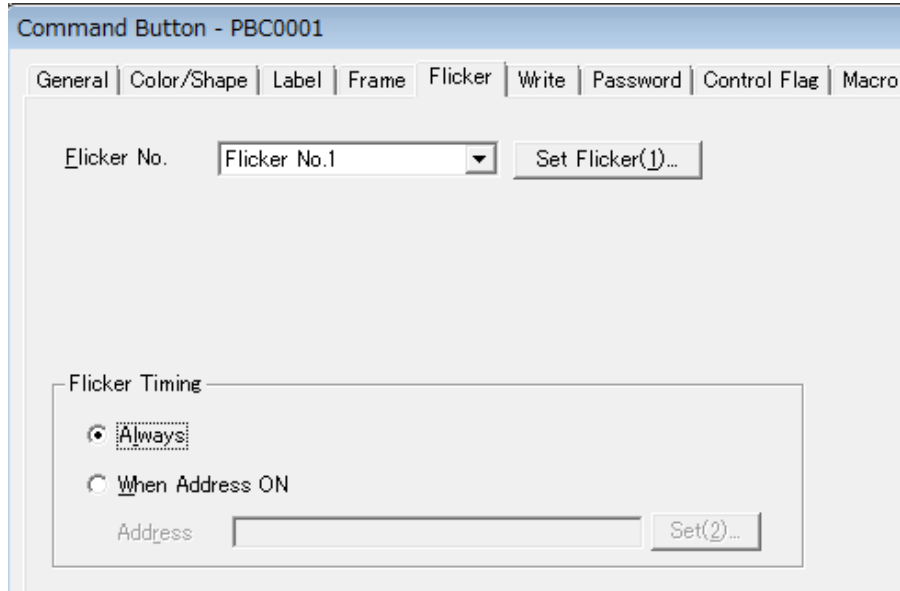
Command Button - PBC0001

General | Color/Shape | Label | Frame | Flicker | Write | Password | Control Flag | Macro

Flicker No. Flicker No.1 Set Flicker(1)...

Flicker Timing

Always

When Address ON

Address Set(2)...